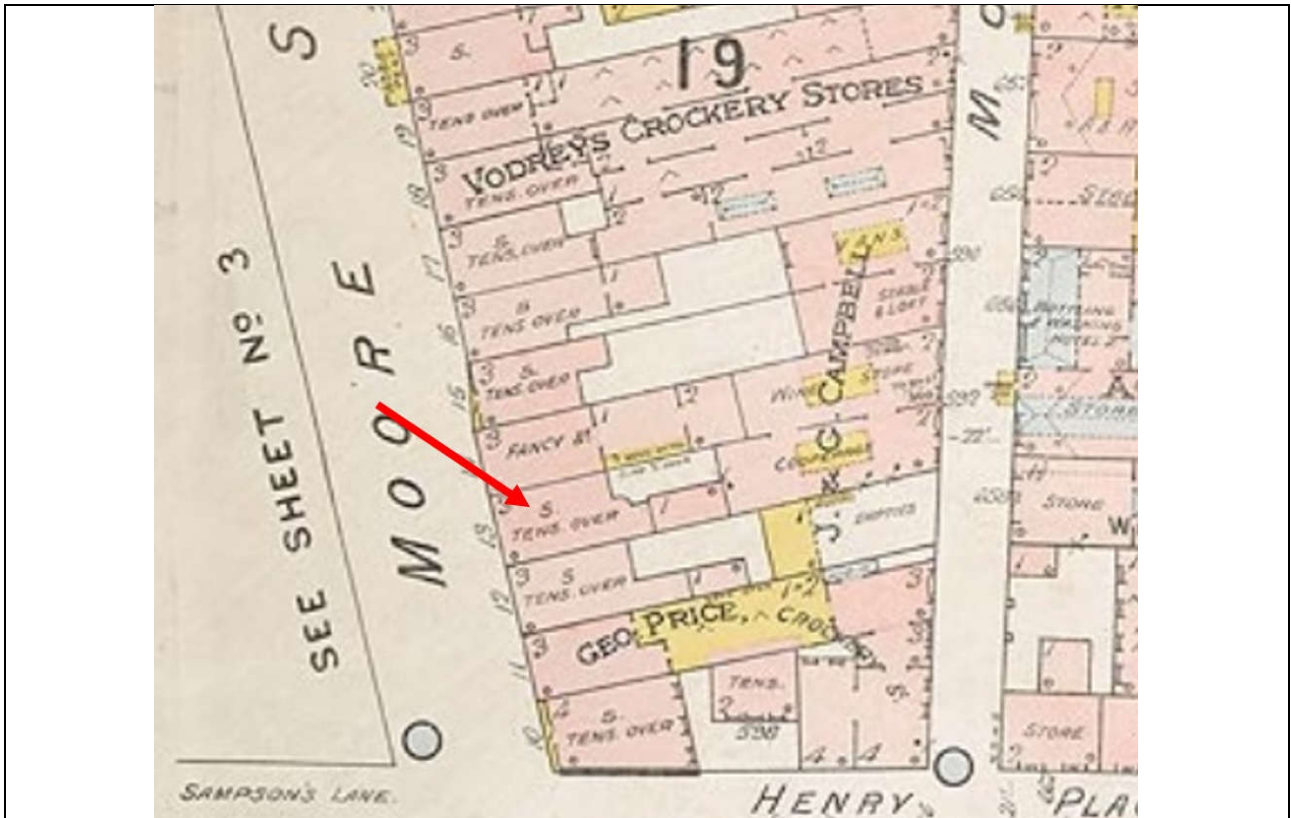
S

19

VODREYS CROCKERY STORES

M

SEE SHEET No 3

MOORE

S.
TENS OVER
TENS. OVER
S.
TENS. OVER
S
TENS OVER
S.
TENS OVER
FANCY Gds
S.
TENS. OVER
S
TENS. OVER
GEO. PRICE, CROCKERY
S.
TENS. OVER
TENS.

VANS
STABLE & LOFT
J. & C. CAMPBELL
STORE
EMPTIES

STORE
STORE
STORE

SAMPSON'S LANE.

HENRY

PLA